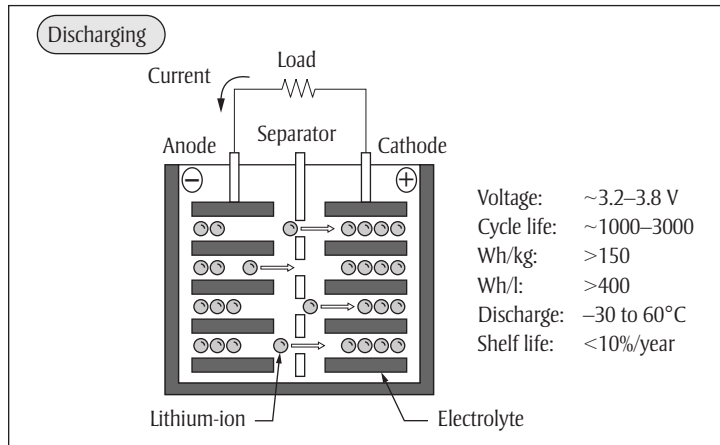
Discharging

Current

Load

Anode

Separator

Cathode

⊖

⊕

| Voltage: | ~3.2–3.8 V |
|---|---|
| Cycle life: | ~1000–3000 |
| Wh/kg: | >150 |
| Wh/l: | >400 |
| Discharge: | –30 to 60°C |
| Shelf life: | <10%/year |

Lithium-ion

Electrolyte